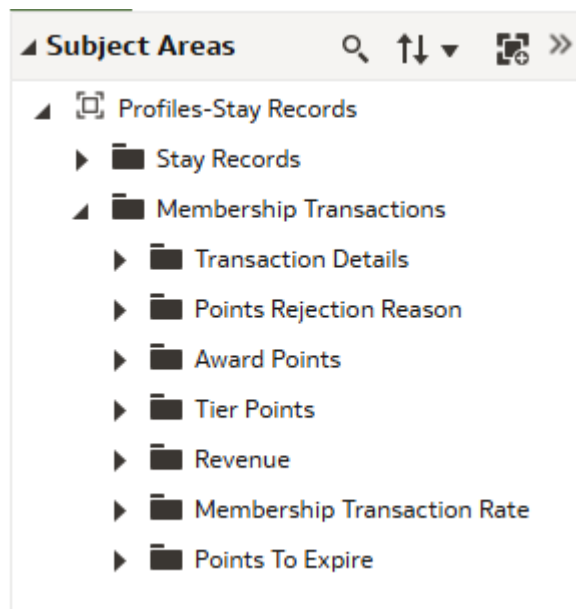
Subject Areas

Profiles-Stay Records

Stay Records

Membership Transactions

Transaction Details

Points Rejection Reason

Award Points

Tier Points

Revenue

Membership Transaction Rate

Points To Expire